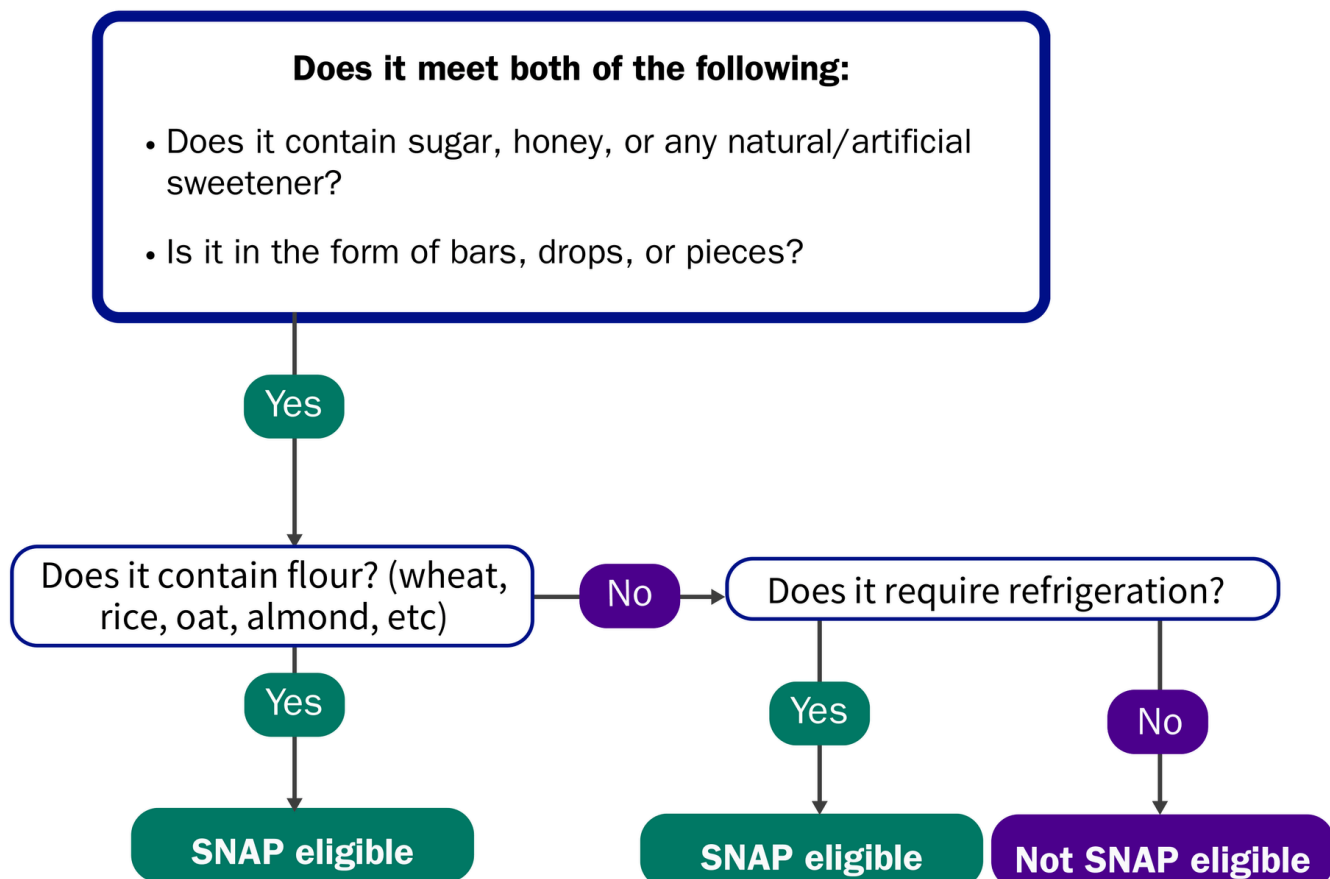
Does it meet both of the following:

• Does it contain sugar, honey, or any natural/artificial sweetener?

• Is it in the form of bars, drops, or pieces?

Yes

Does it contain flour? (wheat, rice, oat, almond, etc)

No

Does it require refrigeration?

Yes

SNAP eligible

Yes

No

SNAP eligible

Not SNAP eligible